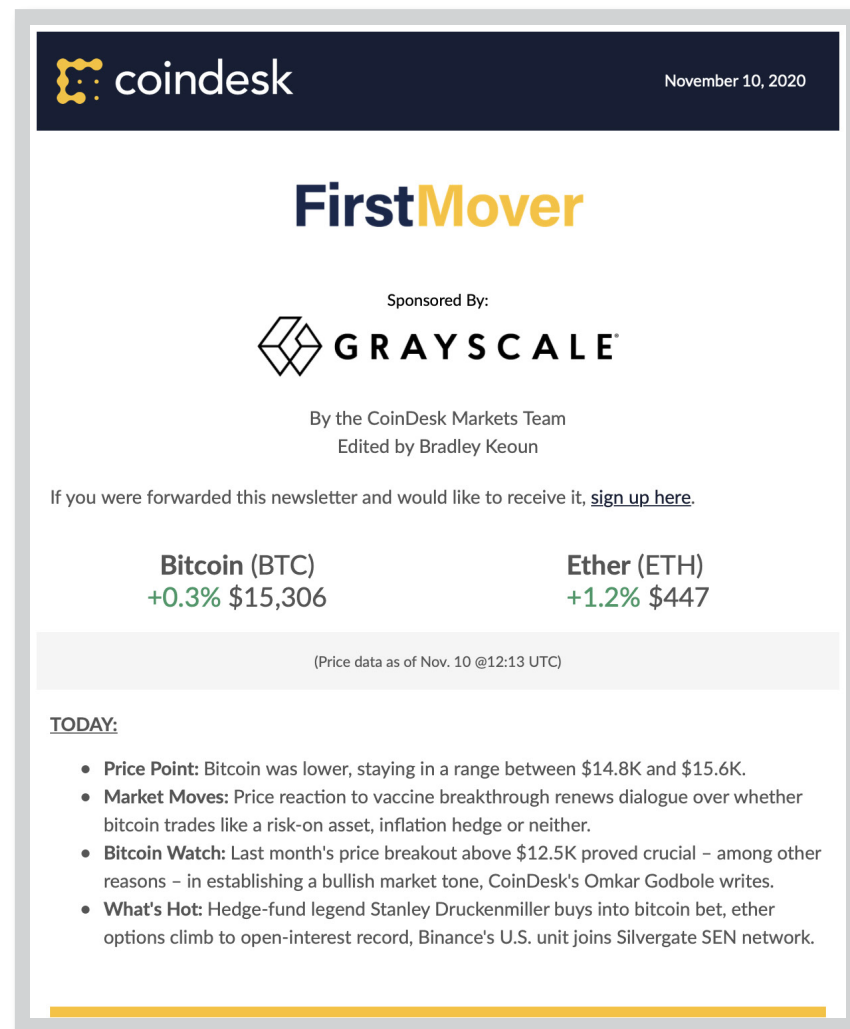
coindesk

November 10, 2020

FirstMover

Sponsored By:

GRAYSCALE®

By the CoinDesk Markets Team
Edited by Bradley Keoun

If you were forwarded this newsletter and would like to receive it, sign up here.

Bitcoin (BTC)
+0.3% $15,306

Ether (ETH)
+1.2% $447

(Price data as of Nov. 10 @12:13 UTC)

TODAY:

- Price Point: Bitcoin was lower, staying in a range between $14.8K and $15.6K.
- Market Moves: Price reaction to vaccine breakthrough renews dialogue over whether bitcoin trades like a risk-on asset, inflation hedge or neither.
- Bitcoin Watch: Last month's price breakout above $12.5K proved crucial – among other reasons – in establishing a bullish market tone, CoinDesk's Omkar Godbole writes.
- What's Hot: Hedge-fund legend Stanley Druckenmiller buys into bitcoin bet, ether options climb to open-interest record, Binance's U.S. unit joins Silvergate SEN network.